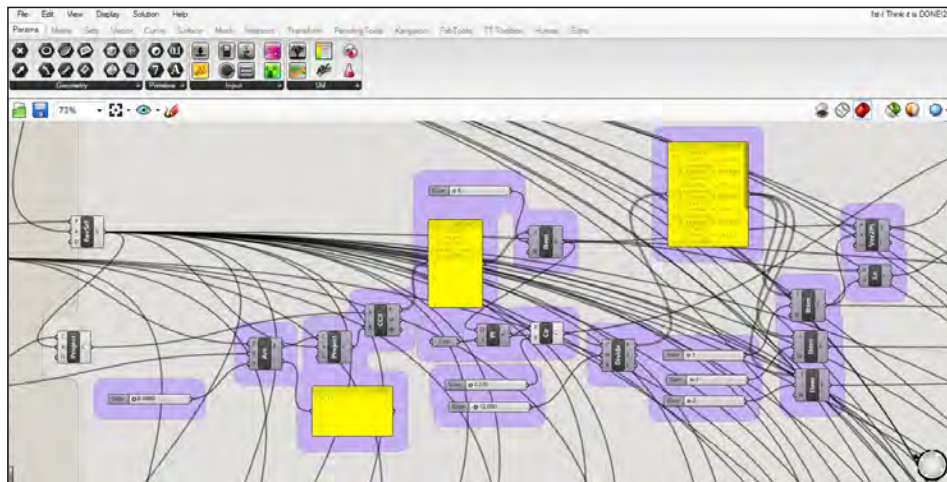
File Edit View Display Solution Help

Params Maths Sets Vector Curve Surface Mesh Intersect Transform PanelingTools Kangaroo FabTools TT Toolbox Human Extra

Geometry Primitive Input Util

71%

Rev Srf

Project

Arc

Project

Crv

Slider 0.4660

Slider 4

Item

Pt

Crv

Slider 0.230

Slider 12.000

Divide

Slider 1

Slider 7

Slider 2

Item

Item

Item

Item

Vec2Pt

Item